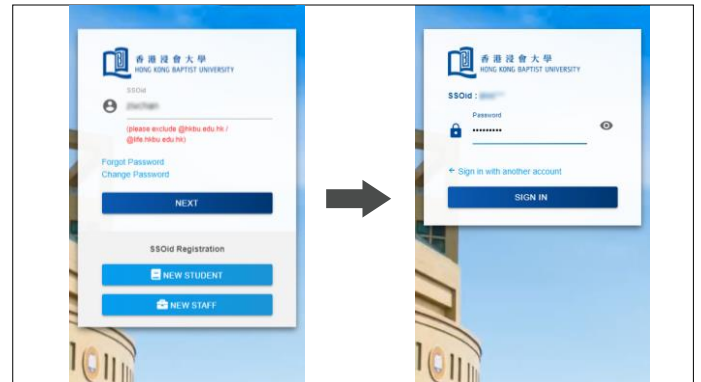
香港浸會大學
HONG KONG BAPTIST UNIVERSITY

SSOid

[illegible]

(please exclude @hkbu.edu.hk / @life.hkbu.edu.hk)

Forgot Password
Change Password

NEXT

SSOid Registration

NEW STUDENT

NEW STAFF

香港浸會大學
HONG KONG BAPTIST UNIVERSITY

SSOid : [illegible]

Password
••••••••••

← Sign in with another account

SIGN IN